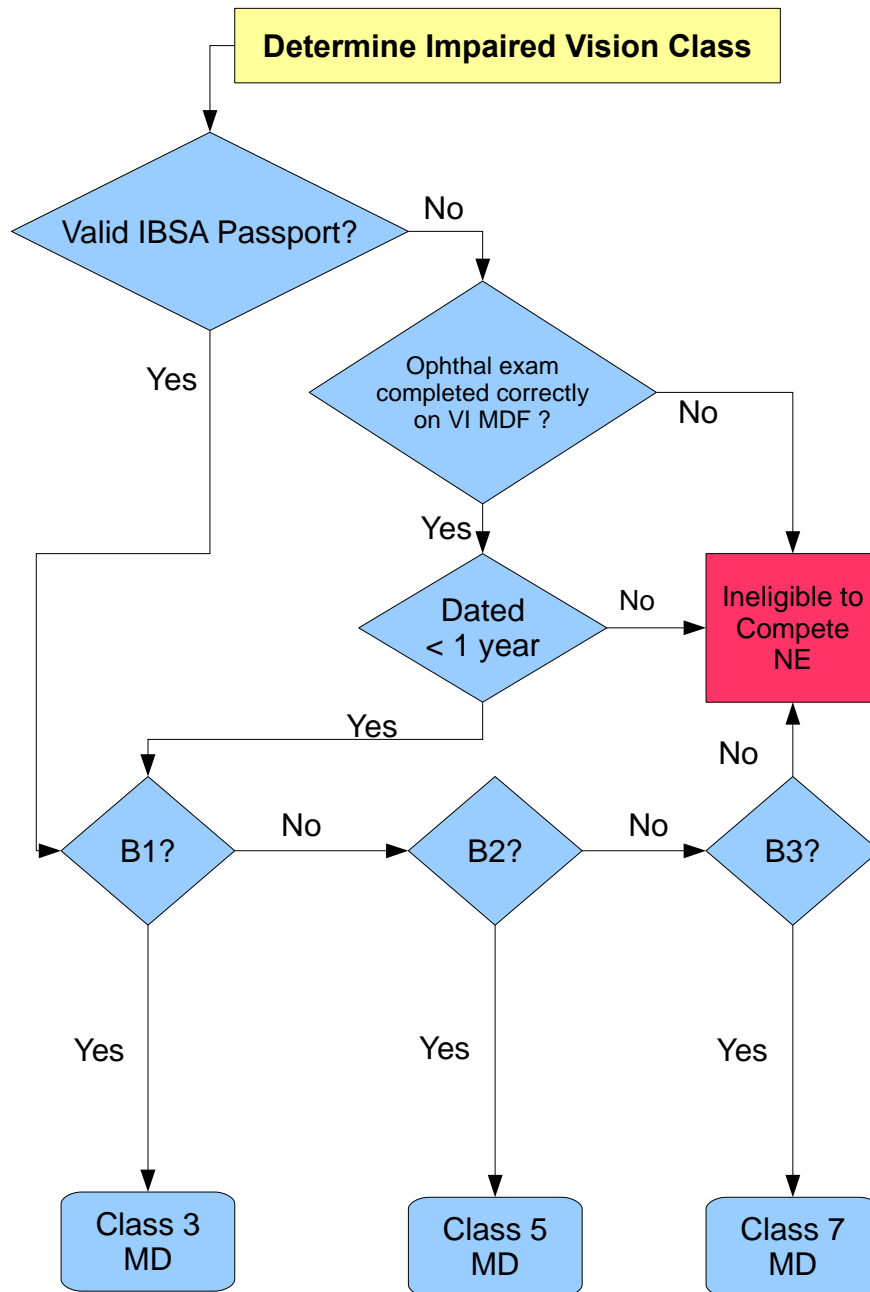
Determine Impaired Vision Class

Valid IBSA Passport?

No

Yes

Ophthal exam completed correctly on VI MDF ?

No

Yes

Dated < 1 year

No

Ineligible to Compete NE

Yes

No

B1?

No

B2?

No

B3?

Yes

Yes

Yes

Class 3 MD

Class 5 MD

Class 7 MD